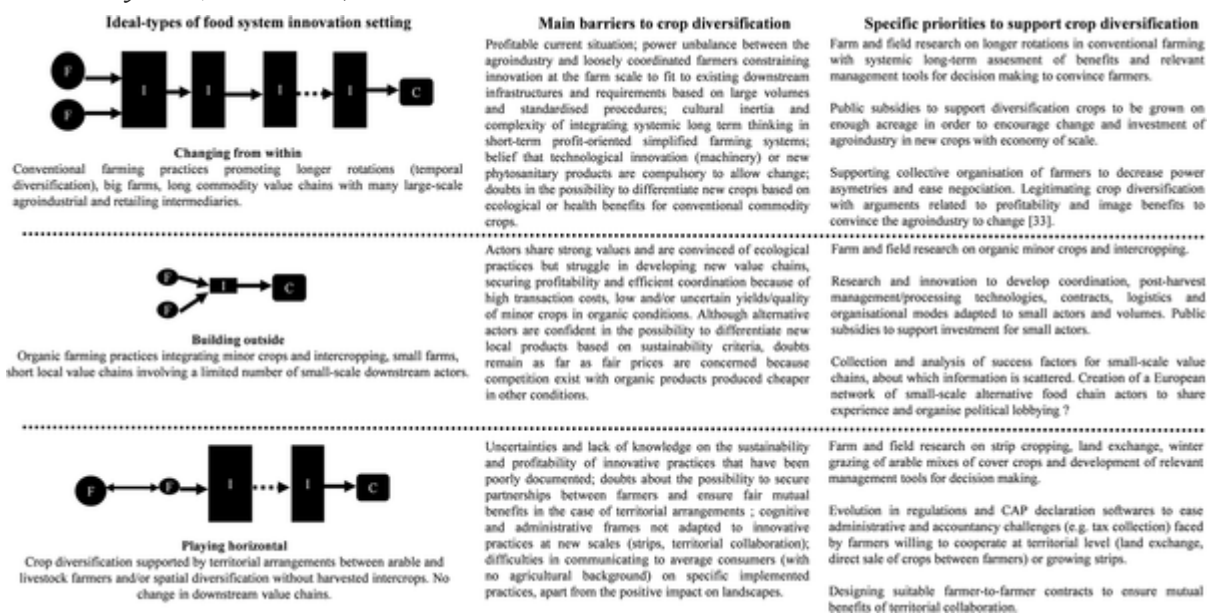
Ideal-types of food system innovation setting

F
F
I
I
I
I
C

Changing from within
Conventional farming practices promoting longer rotations (temporal diversification), big farms, long commodity value chains with many large-scale agroindustrial and retailing intermediaries.

Main barriers to crop diversification

Profitable current situation; power unbalance between the agroindustry and loosely coordinated farmers constraining innovation at the farm scale to fit to existing downstream infrastructures and requirements based on large volumes and standardised procedures; cultural inertia and complexity of integrating systemic long term thinking in short-term profit-oriented simplified farming systems; belief that technological innovation (machinery) or new phytosanitary products are compulsory to allow change; doubts in the possibility to differentiate new crops based on ecological or health benefits for conventional commodity crops.

Specific priorities to support crop diversification

Farm and field research on longer rotations in conventional farming with systemic long-term assesment of benefits and relevant management tools for decision making to convince farmers.

Public subsidies to support diversification crops to be grown on enough acreage in order to encourage change and investment of agroindustry in new crops with economy of scale.

Supporting collective organisation of farmers to decrease power asymetries and ease negociation. Legitimating crop diversification with arguments related to profitability and image benefits to convince the agroindustry to change [33].

F
F
I
C

Building outside
Organic farming practices integrating minor crops and intercropping, small farms, short local value chains involving a limited number of small-scale downstream actors.

Actors share strong values and are convinced of ecological practices but struggle in developing new value chains, securing profitability and efficient coordination because of high transaction costs, low and/or uncertain yields/quality of minor crops in organic conditions. Although alternative actors are confident in the possibility to differentiate new local products based on sustainability criteria, doubts remain as far as fair prices are concerned because competition exist with organic products produced cheaper in other conditions.

Farm and field research on organic minor crops and intercropping.

Research and innovation to develop coordination, post-harvest management/processing technologies, contracts, logistics and organisational modes adapted to small actors and volumes. Public subsidies to support investment for small actors.

Collection and analysis of success factors for small-scale value chains, about which information is scattered. Creation of a European network of small-scale alternative food chain actors to share experience and organise political lobbying ?

F
F
I
I
C

Playing horizontal
Crop diversification supported by territorial arrangements between arable and livestock farmers and/or spatial diversification without harvested intercrops. No change in downstream value chains.

Uncertainties and lack of knowledge on the sustainability and profitability of innovative practices that have been poorly documented; doubts about the possibility to secure partnerships between farmers and ensure fair mutual benefits in the case of territorial arrangements ; cognitive and administrative frames not adapted to innovative practices at new scales (strips, territorial collaboration); difficulties in communicating to average consumers (with no agricultural background) on specific implemented practices, apart from the positive impact on landscapes.

Farm and field research on strip cropping, land exchange, winter grazing of arable mixes of cover crops and development of relevant management tools for decision making.

Evolution in regulations and CAP declaration softwares to ease administrative and accountancy challenges (e.g. tax collection) faced by farmers willing to cooperate at territorial level (land exchange, direct sale of crops between farmers) or growing strips.

Designing suitable farmer-to-farmer contracts to ensure mutual benefits of territorial collaboration.